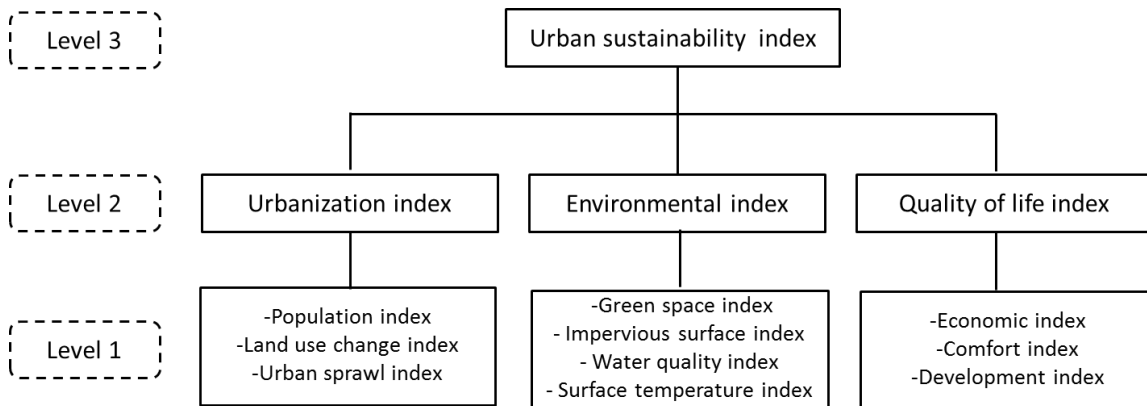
Level 3

Urban sustainability index

Level 2

Urbanization index

Environmental index

Quality of life index

Level 1

-Population index
-Land use change index
-Urban sprawl index

-Green space index
- Impervious surface index
- Water quality index
- Surface temperature index

-Economic index
-Comfort index
-Development index